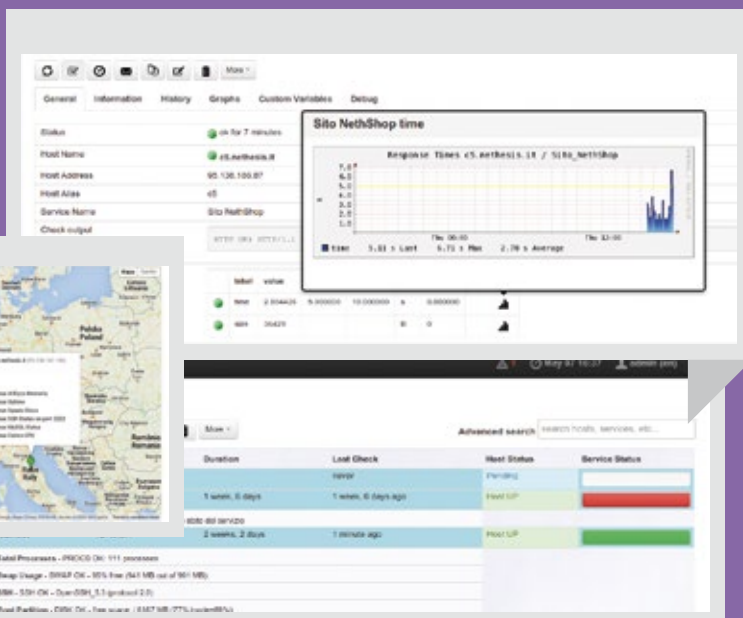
More

General Information History Graphs Custom Variables Debug

| | |
|---|---|
| Status | ok for 7 minutes |
| Host Name | c5.nethesis.it |
| Host Address | 95.138.100.87 |
| Host Alias | c5 |
| Service Name | Sito NethShop |
| Check output | |

Sito NethShop time

Response Times c5.nethesis.it / Sito_NethShop

7.0
6.0
5.0
4.0
3.0
2.0
1.0

Thu 06:00
Thu 12:00

time 3.81 s Last 5.71 s Max 2.70 s Average

| | label | value | | | | |
|---|---|---|---|---|---|---|
| | time | 2.934426 | 5.000000 | 10.000000 | s | 0.000000 |
| | size | 35425 | | | B | 0 |

Polska
Poland

Romania
Italy

May 07 16:27 admin

More

Advanced search search hosts, services, etc...

| Duration | Last Check | Host Status | Service Status |
|---|---|---|---|
| | never | Pending | |
| 1 week, 6 days | 1 week, 6 days ago | Host UP | |
| 2 weeks, 2 days | 1 minute ago | Host UP | |

Total Processes - PROCS OK: 111 processes
Swap Usage - SWAP OK - 95% free (941 MB out of 991 MB)
SSH - SSH OK - OpenSSH_5.3 (protocol 2.0)
Root Partition - DISK OK - free space: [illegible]